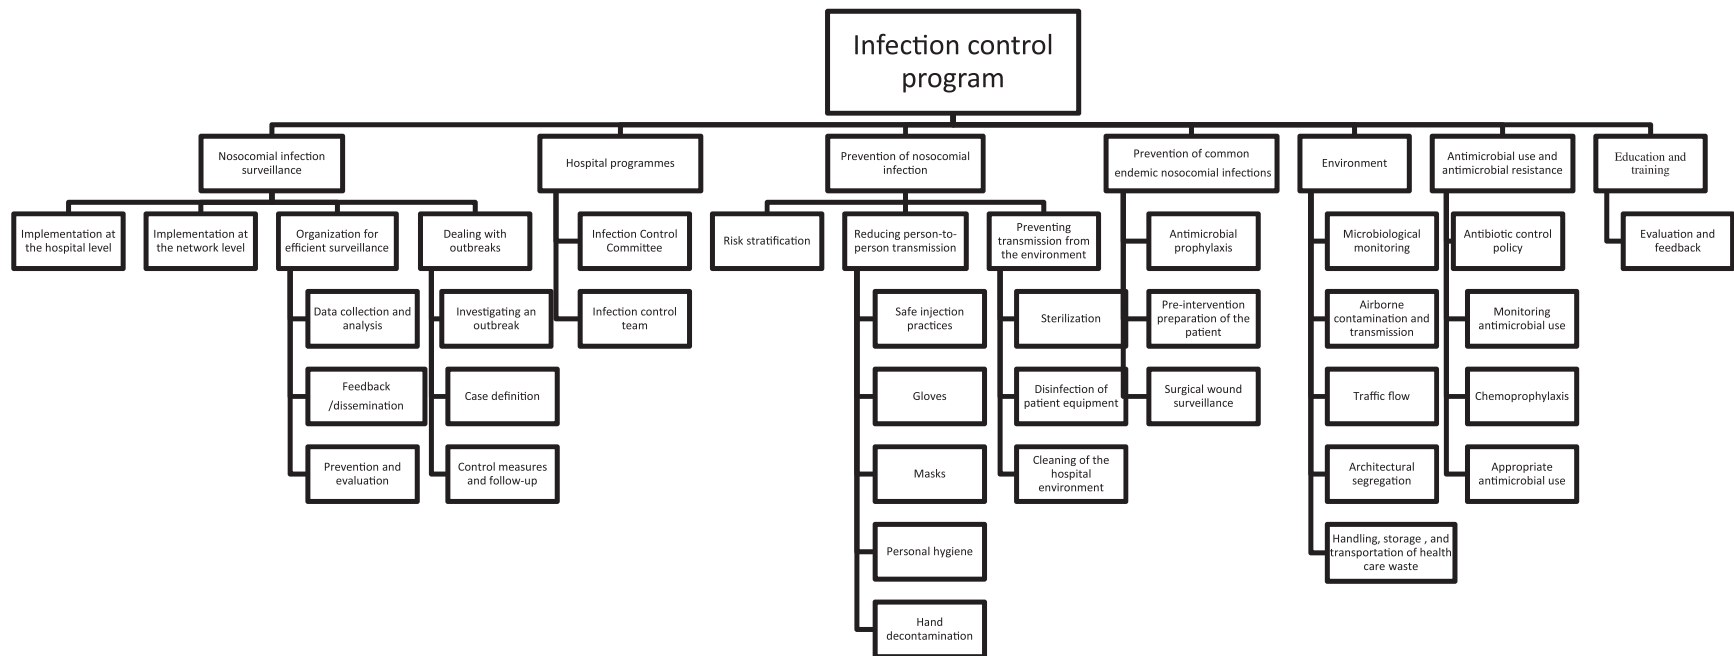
Infection control program

Nosocomial infection surveillance

Implementation at the hospital level

Implementation at the network level

Organization for efficient surveillance

Data collection and analysis

Feedback /dissemination

Prevention and evaluation

Dealing with outbreaks

Investigating an outbreak

Case definition

Control measures and follow-up

Hospital programmes

Infection Control Committee

Infection control team

Prevention of nosocomial infection

Risk stratification

Reducing person-to-person transmission

Safe injection practices

Gloves

Masks

Personal hygiene

Hand decontamination

Preventing transmission from the environment

Sterilization

Disinfection of patient equipment

Cleaning of the hospital environment

Prevention of common endemic nosocomial infections

Antimicrobial prophylaxis

Pre-intervention preparation of the patient

Surgical wound surveillance

Environment

Microbiological monitoring

Airborne contamination and transmission

Traffic flow

Architectural segregation

Handling, storage , and transportation of health care waste

Antimicrobial use and antimicrobial resistance

Antibiotic control policy

Monitoring antimicrobial use

Chemoprophylaxis

Appropriate antimicrobial use

Education and training

Evaluation and feedback